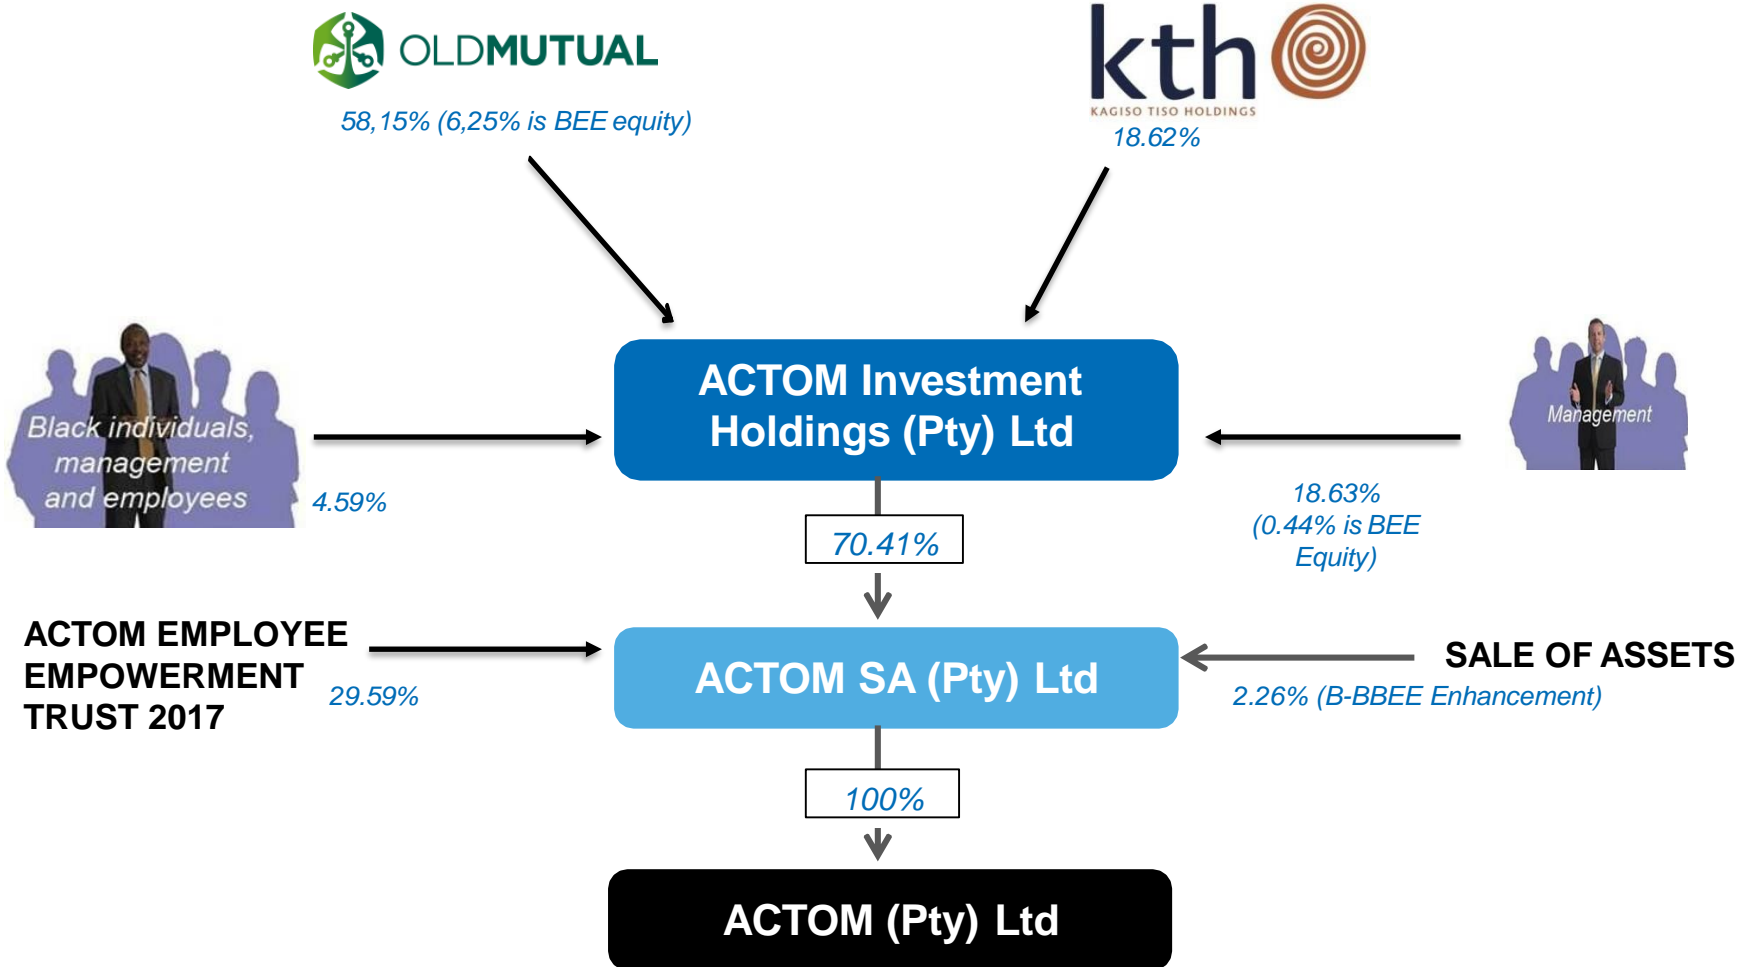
OLDMUTUAL

58,15% (6,25% is BEE equity)

kth
KAGISO TISO HOLDINGS

18.62%

Black individuals, management and employees

4.59%

ACTOM Investment Holdings (Pty) Ltd

Management

18.63% (0.44% is BEE Equity)

70.41%

ACTOM EMPLOYEE EMPOWERMENT TRUST 2017

29.59%

ACTOM SA (Pty) Ltd

SALE OF ASSETS

2.26% (B-BBEE Enhancement)

100%

ACTOM (Pty) Ltd